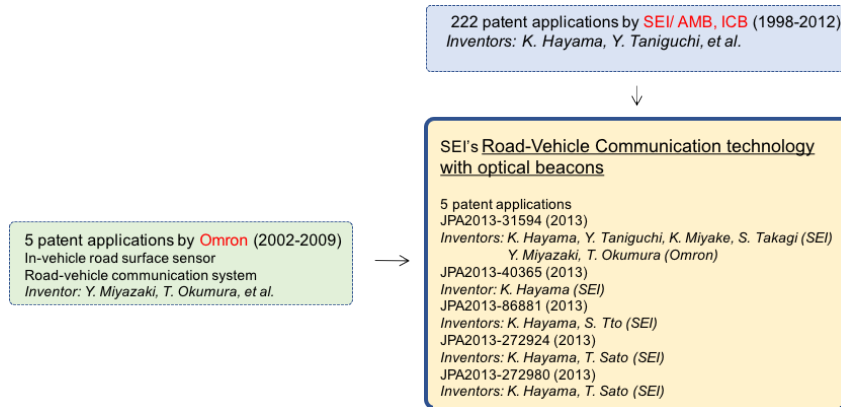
222 patent applications by SEI/ AMB, ICB (1998-2012)
Inventors: K. Hayama, Y. Taniguchi, et al.

5 patent applications by Omron (2002-2009)
In-vehicle road surface sensor
Road-vehicle communication system
Inventor: Y. Miyazaki, T. Okumura, et al.

SEI's Road-Vehicle Communication technology with optical beacons

5 patent applications
JPA2013-31594 (2013)
Inventors: K. Hayama, Y. Taniguchi, K. Miyake, S. Takagi (SEI)
Y. Miyazaki, T. Okumura (Omron)
JPA2013-40365 (2013)
Inventor: K. Hayama (SEI)
JPA2013-86881 (2013)
Inventors: K. Hayama, S. Tto (SEI)
JPA2013-272924 (2013)
Inventors: K. Hayama, T. Sato (SEI)
JPA2013-272980 (2013)
Inventors: K. Hayama, T. Sato (SEI)